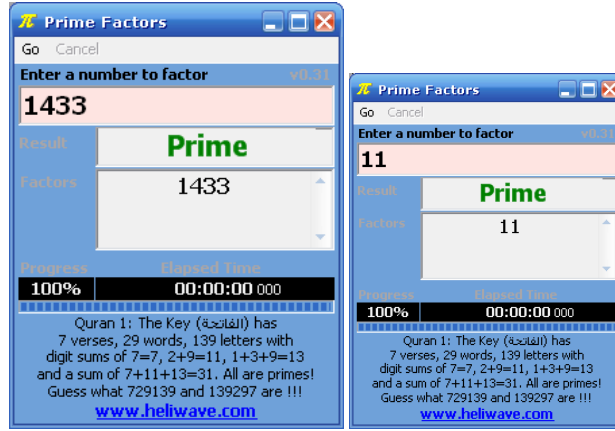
π Prime Factors

Go Cancel

Enter a number to factor v0.31

1433

Result Prime

Factors 1433

Progress Elapsed Time

100% 00:00:00 000

Quran 1: The Key (الفاتحة) has 7 verses, 29 words, 139 letters with digit sums of 7=7, 2+9=11, 1+3+9=13 and a sum of 7+11+13=31. All are primes! Guess what 729139 and 139297 are !!!

www.heliwave.com

π Prime Factors

Go Cancel

Enter a number to factor v0.3

11

Result Prime

Factors 11

Progress Elapsed Time

100% 00:00:00 000

Quran 1: The Key (الفاتحة) has 7 verses, 29 words, 139 letters with digit sums of 7=7, 2+9=11, 1+3+9=13 and a sum of 7+11+13=31. All are primes! Guess what 729139 and 139297 are !!!

www.heliwave.com